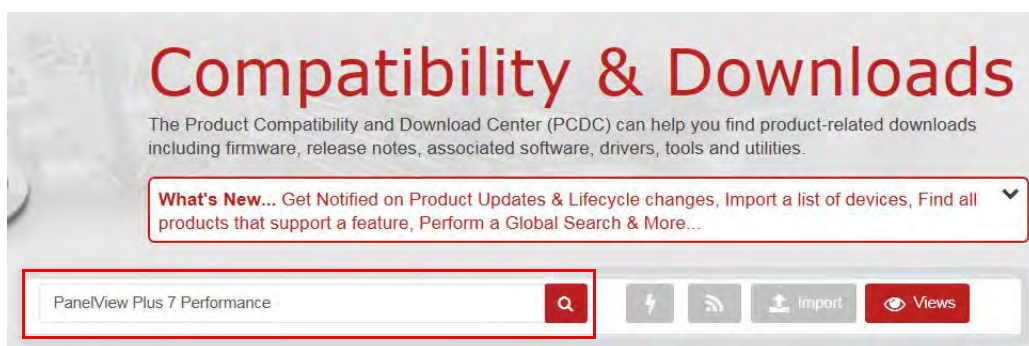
Compatibility & Downloads

The Product Compatibility and Download Center (PCDC) can help you find product-related downloads including firmware, release notes, associated software, drivers, tools and utilities.

What's New... Get Notified on Product Updates & Lifecycle changes, Import a list of devices, Find all products that support a feature, Perform a Global Search & More...

PanelView Plus 7 Performance

Import

Views